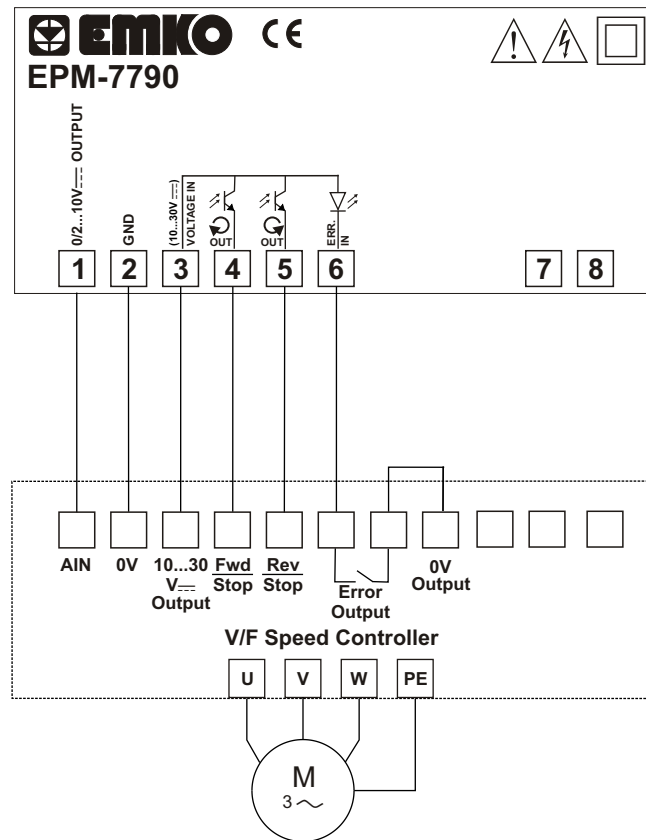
EMKO CE

EPM-7790

0/2...10V⎓ OUTPUT

GND

(10...30V⎓) VOLTAGE IN

OUT

OUT

ERR. IN

1 2 3 4 5 6 7 8

AIN

0V

10...30 V⎓ Output

Fwd Stop

Rev Stop

Error Output

0V Output

V/F Speed Controller

U V W PE

M
3～